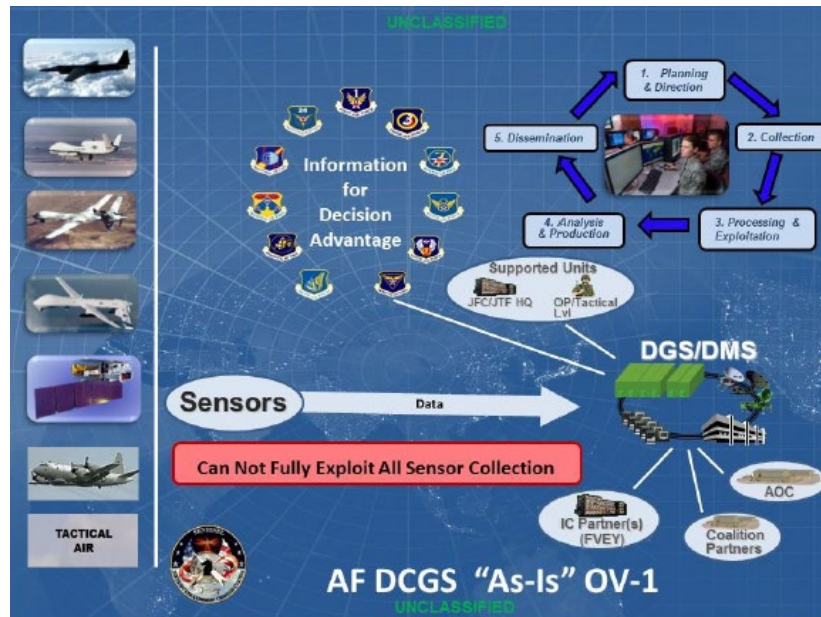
UNCLASSIFIED

Information for Decision Advantage

1. Planning & Direction

2. Collection

3. Processing & Exploitation

4. Analysis & Production

5. Dissemination

Supported Units

JFC/JTF HQ

OP/Tactical Lvl

DGS/DMS

Sensors

Data

Can Not Fully Exploit All Sensor Collection

TACTICAL AIR

IC Partner(s) (FVEY)

Coalition Partners

AOC

AF DCGS "As-Is" OV-1

UNCLASSIFIED